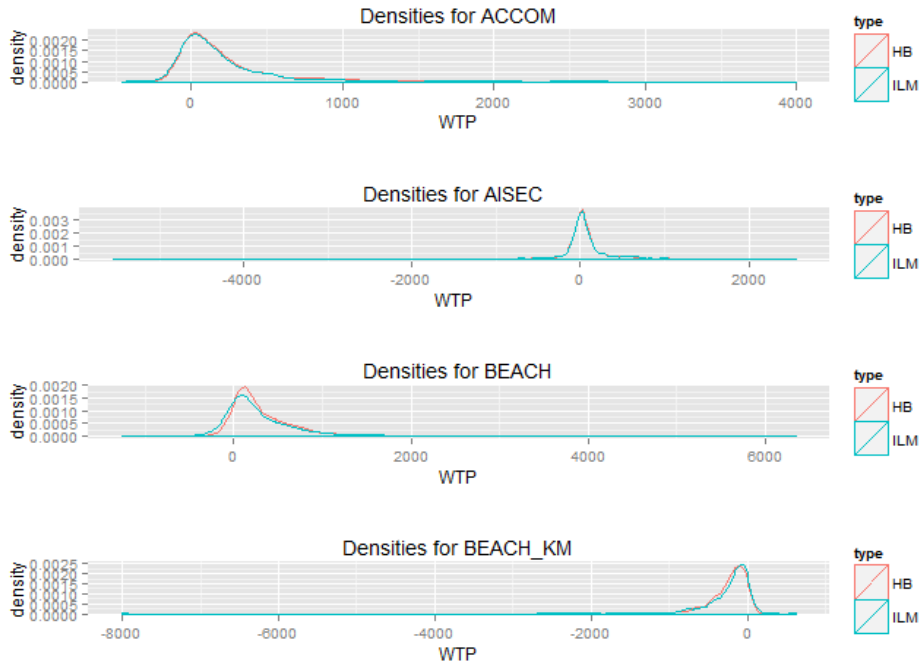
Densities for ACCOM

density

0.0020
0.0015
0.0010
0.0005
0.0000

0
1000
2000
3000
4000

WTP

type
HB
ILM

Densities for AISEC

density

0.003
0.002
0.001
0.000

-4000
-2000
0
2000

WTP

type
HB
ILM

Densities for BEACH

density

0.0020
0.0015
0.0010
0.0005
0.0000

0
2000
4000
6000

WTP

type
HB
ILM

Densities for BEACH_KM

density

0.0025
0.0020
0.0015
0.0010
0.0005
0.0000

-8000
-6000
-4000
-2000
0

WTP

type
HB
ILM